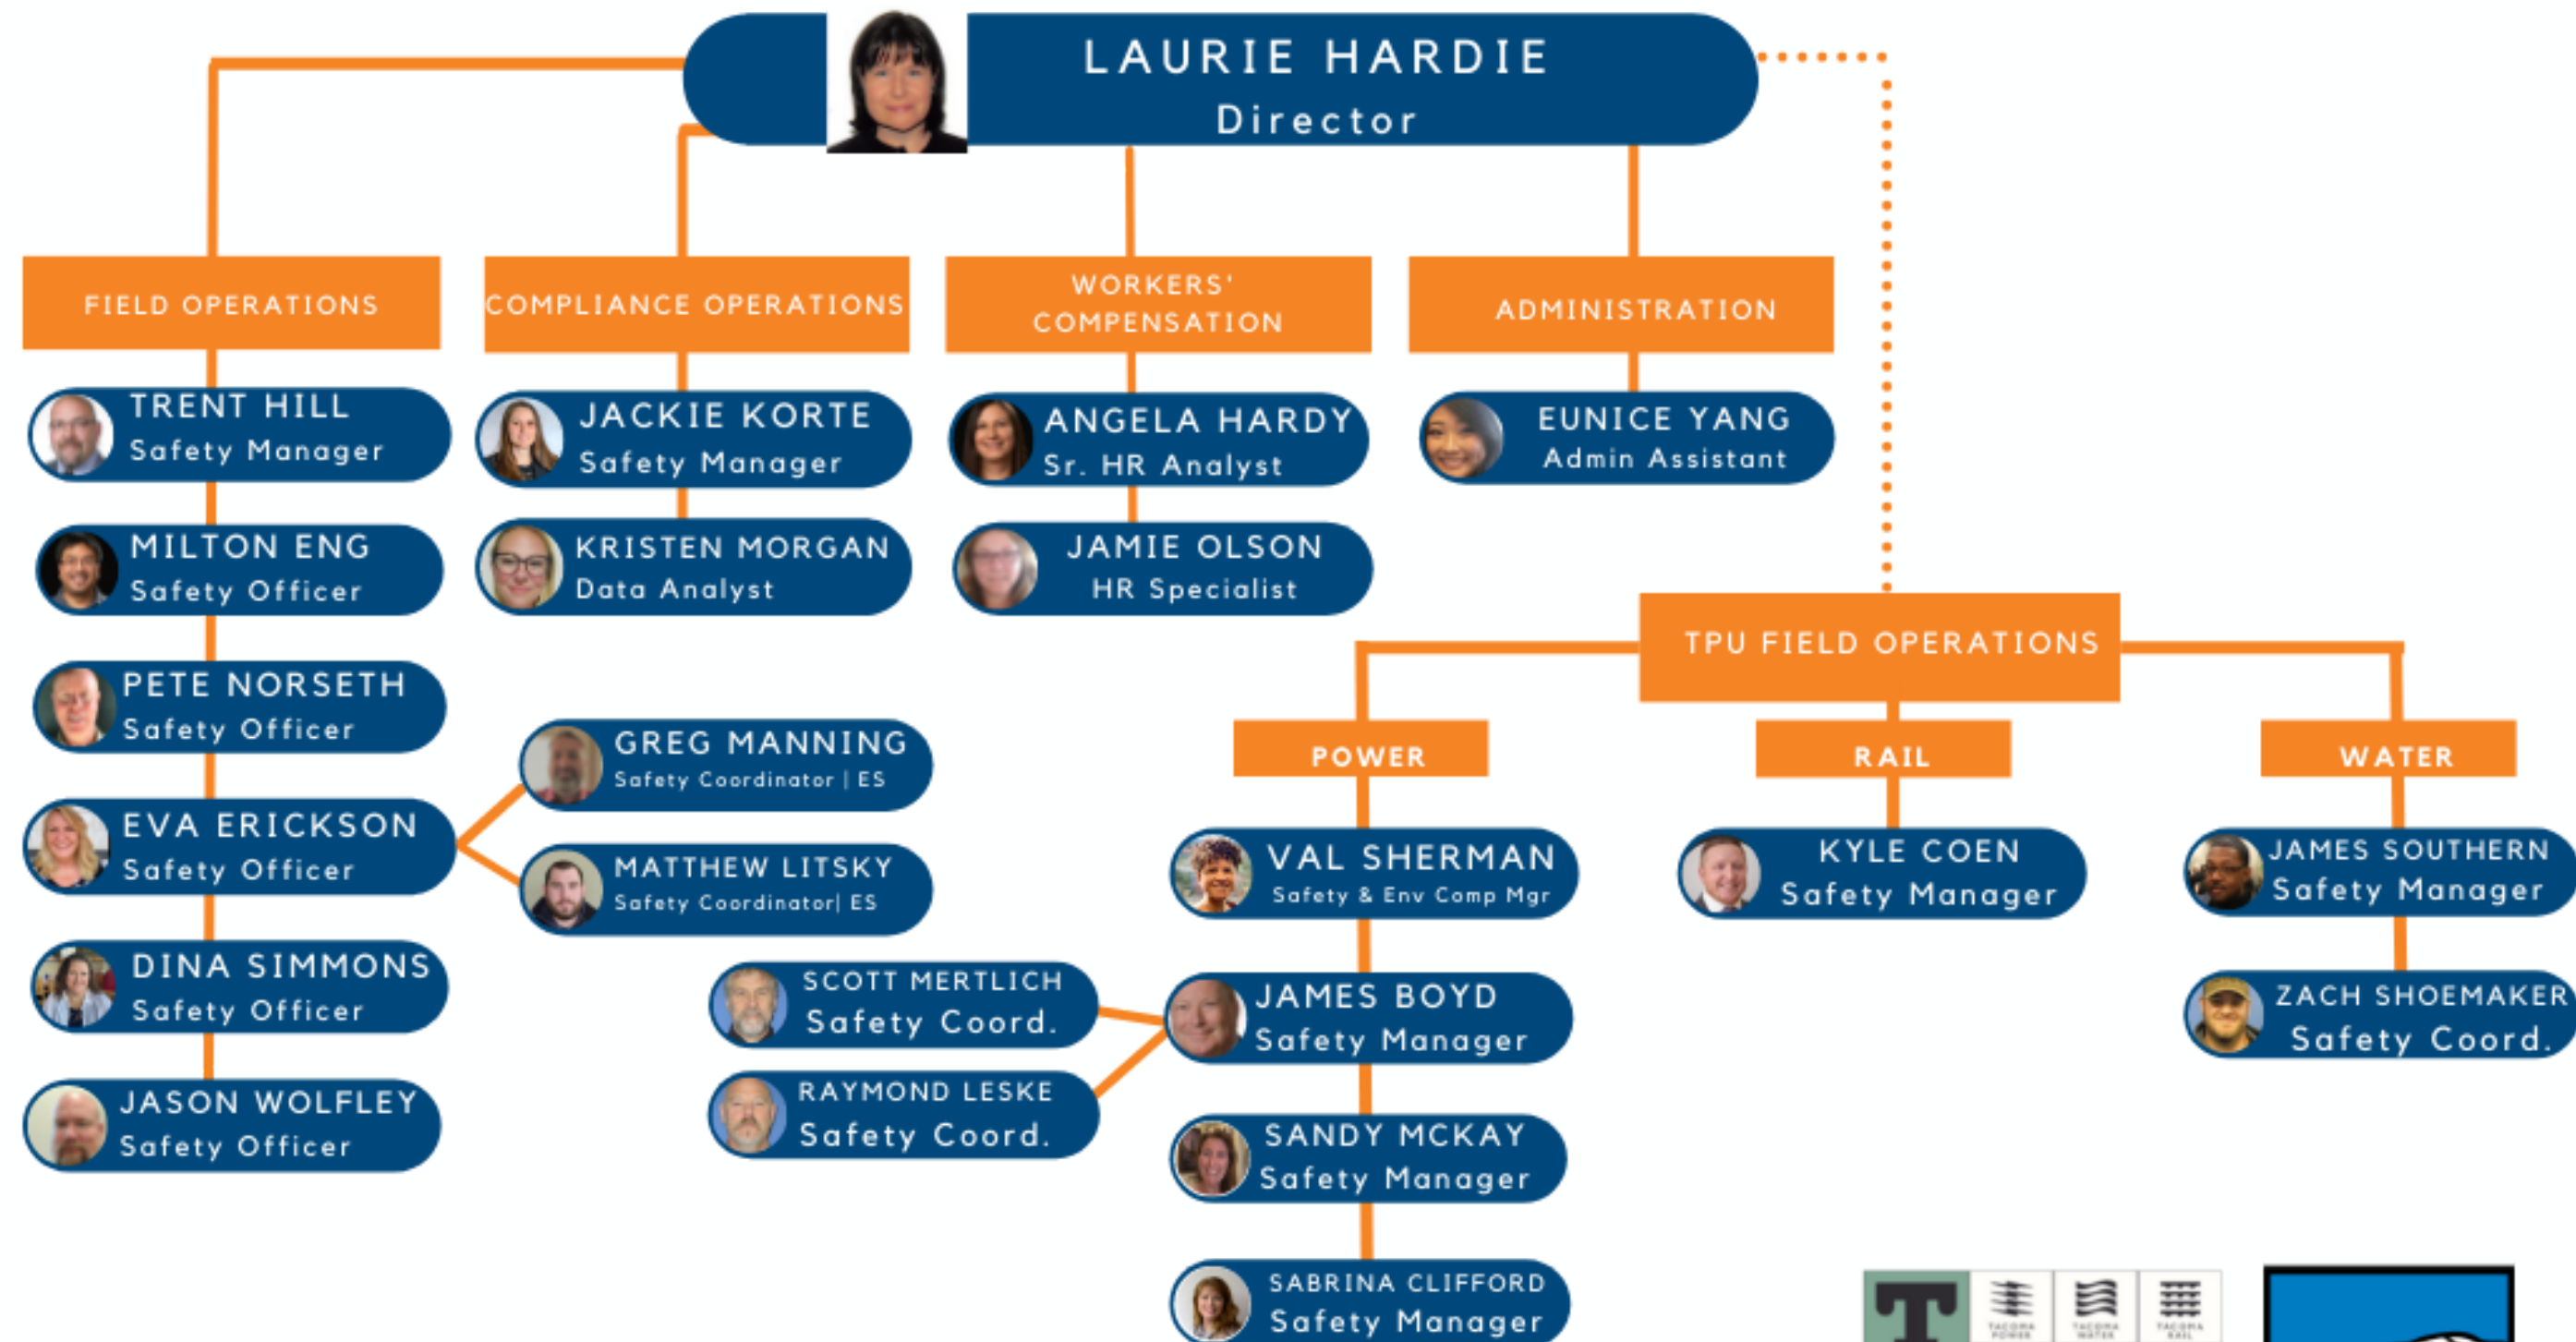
LAURIE HARDIE
Director

FIELD OPERATIONS

TRENT HILL
Safety Manager

MILTON ENG
Safety Officer

PETE NORSETH
Safety Officer

EVA ERICKSON
Safety Officer

DINA SIMMONS
Safety Officer

JASON WOLFLEY
Safety Officer

GREG MANNING
Safety Coordinator | ES

MATTHEW LITSKY
Safety Coordinator| ES

COMPLIANCE OPERATIONS

JACKIE KORTE
Safety Manager

KRISTEN MORGAN
Data Analyst

WORKERS' COMPENSATION

ANGELA HARDY
Sr. HR Analyst

JAMIE OLSON
HR Specialist

ADMINISTRATION

EUNICE YANG
Admin Assistant

TPU FIELD OPERATIONS

POWER

VAL SHERMAN
Safety & Env Comp Mgr

JAMES BOYD
Safety Manager

SCOTT MERTLICH
Safety Coord.

RAYMOND LESKE
Safety Coord.

SANDY MCKAY
Safety Manager

SABRINA CLIFFORD
Safety Manager

RAIL

KYLE COEN
Safety Manager

WATER

JAMES SOUTHERN
Safety Manager

ZACH SHOEMAKER
Safety Coord.

T

TACOMA POWER

TACOMA WATER

TACOMA RAIL